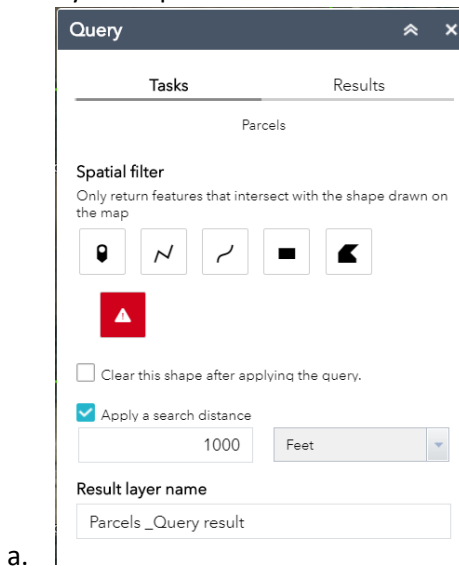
Query

Tasks

Results

Parcels

Spatial filter

Only return features that intersect with the shape drawn on the map

Clear this shape after applying the query.

Apply a search distance

1000

Feet

Result layer name

Parcels _Query result

a.